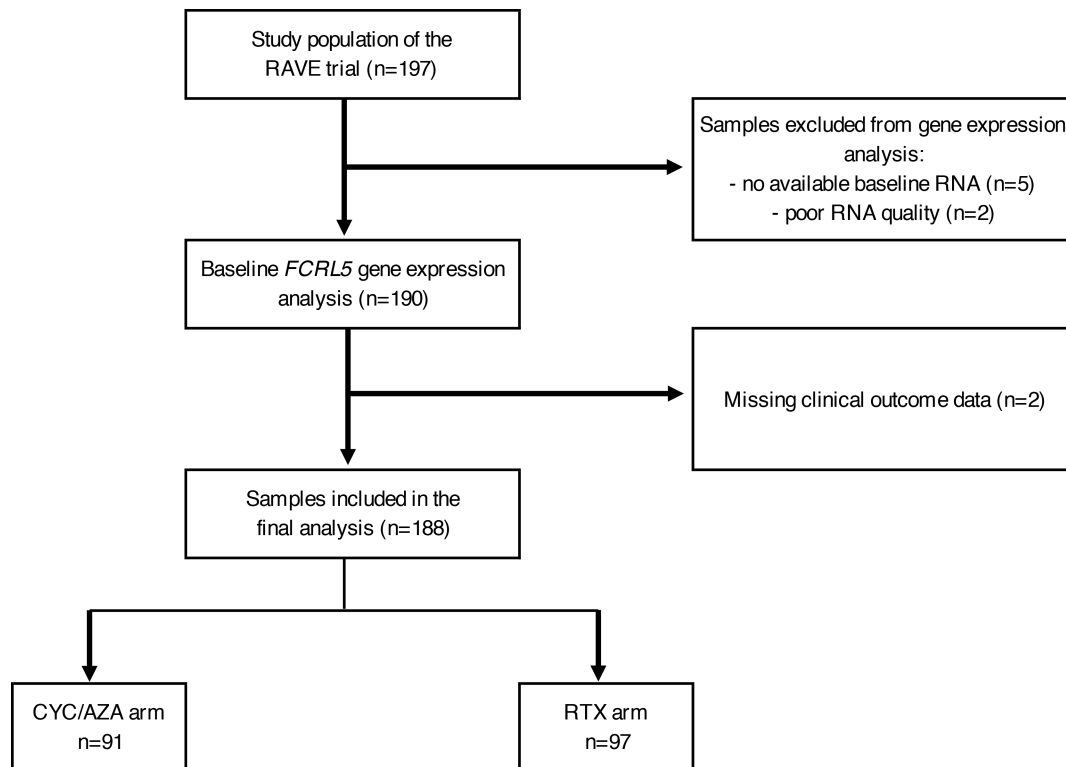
Study population of the RAVE trial (n=197)

Samples excluded from gene expression analysis:
- no available baseline RNA (n=5)
- poor RNA quality (n=2)

Baseline *FCRL5* gene expression analysis (n=190)

Missing clinical outcome data (n=2)

Samples included in the final analysis (n=188)

CYC/AZA arm
n=91

RTX arm
n=97